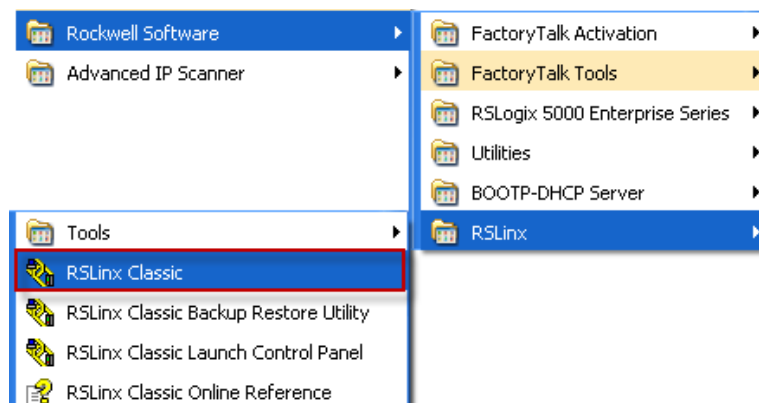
Rockwell Software
Advanced IP Scanner

FactoryTalk Activation
FactoryTalk Tools
RSLogix 5000 Enterprise Series
Utilities
BOOTP-DHCP Server
RSLinx

Tools
RSLinx Classic
RSLinx Classic Backup Restore Utility
RSLinx Classic Launch Control Panel
RSLinx Classic Online Reference